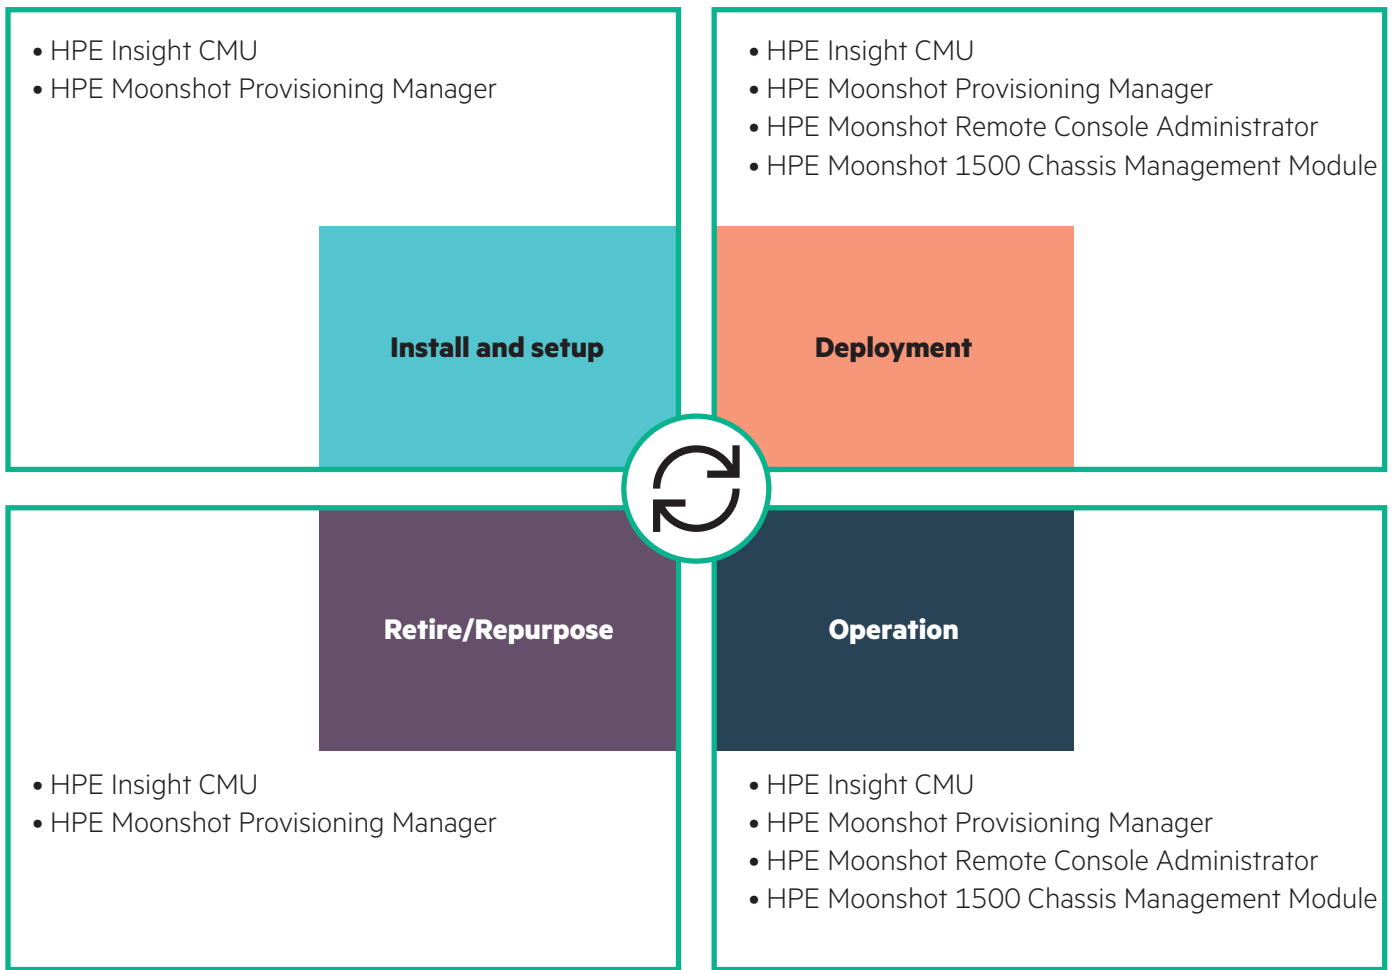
• HPE Insight CMU
• HPE Moonshot Provisioning Manager

Install and setup

• HPE Insight CMU
• HPE Moonshot Provisioning Manager
• HPE Moonshot Remote Console Administrator
• HPE Moonshot 1500 Chassis Management Module

Deployment

Retire/Repurpose

• HPE Insight CMU
• HPE Moonshot Provisioning Manager

Operation

• HPE Insight CMU
• HPE Moonshot Provisioning Manager
• HPE Moonshot Remote Console Administrator
• HPE Moonshot 1500 Chassis Management Module